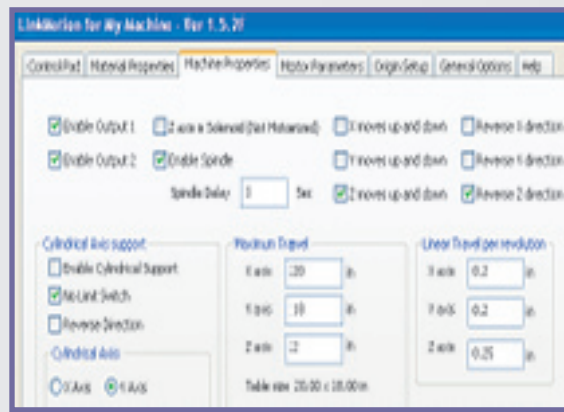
LinkMotion for My Machine - Ver 1.5.2f

Control Pad | Material Properties | Machine Properties | Motor Parameters | Origin Setup | General Options | Help

Enable Output 1
Z axis a Solenoid (Not Motorised)
X moves up and down
Reverse X direction

Enable Output 2
Enable Spindle
Y moves up and down
Reverse Y direction

Spindle Delay 1 Sec
Z moves up and down
Reverse Z direction

Cylindrical Axis support
Enable Cylindrical Support
No Limit Switch
Reverse Direction

Cylindrical Axis
X Axis
Y Axis

Maximum Travel
X axis 20 in
Y axis 18 in
Z axis 2 in
Table size 20.00 x 18.00 in

Linear Travel per revolution
X axis 0.2 in
Y axis 0.2 in
Z axis 0.25 in